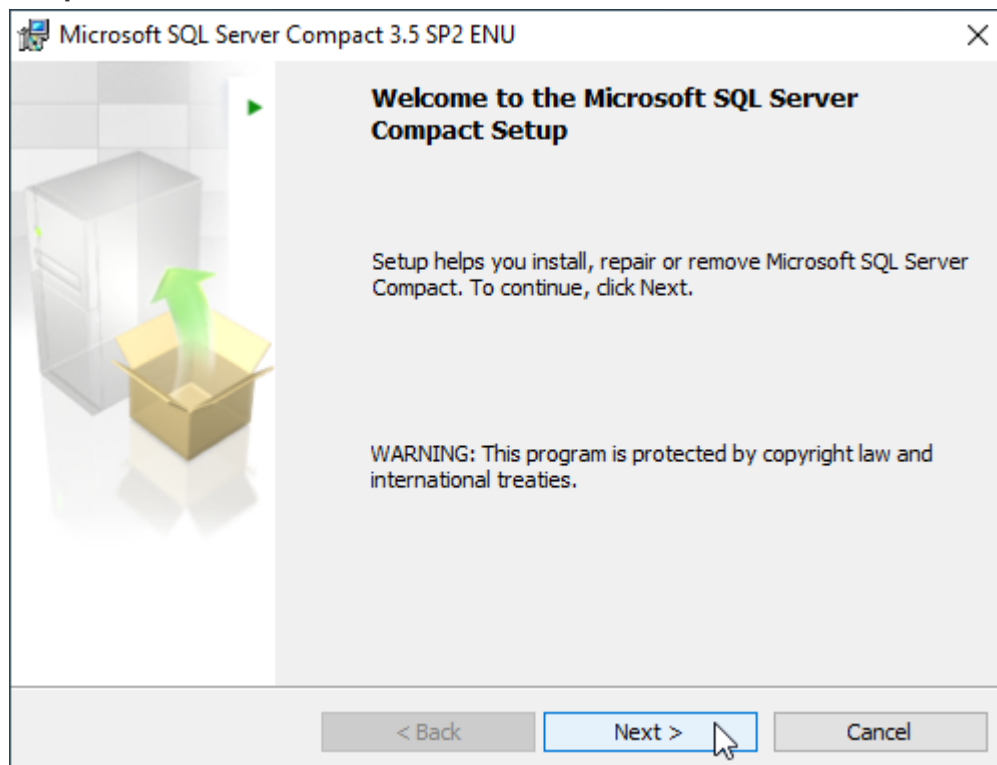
Microsoft SQL Server Compact 3.5 SP2 ENU

Welcome to the Microsoft SQL Server Compact Setup

Setup helps you install, repair or remove Microsoft SQL Server Compact. To continue, click Next.

WARNING: This program is protected by copyright law and international treaties.

< Back
Next >
Cancel